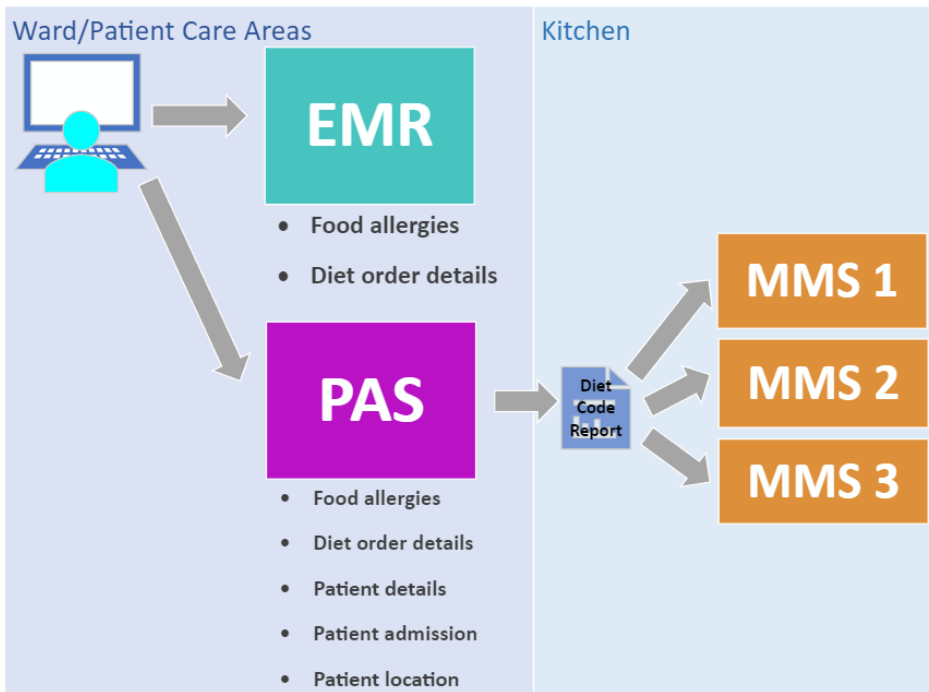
Ward/Patient Care Areas

Kitchen

EMR

- Food allergies
- Diet order details

PAS

- Food allergies
- Diet order details
- Patient details
- Patient admission
- Patient location

Diet Code Report

MMS 1

MMS 2

MMS 3